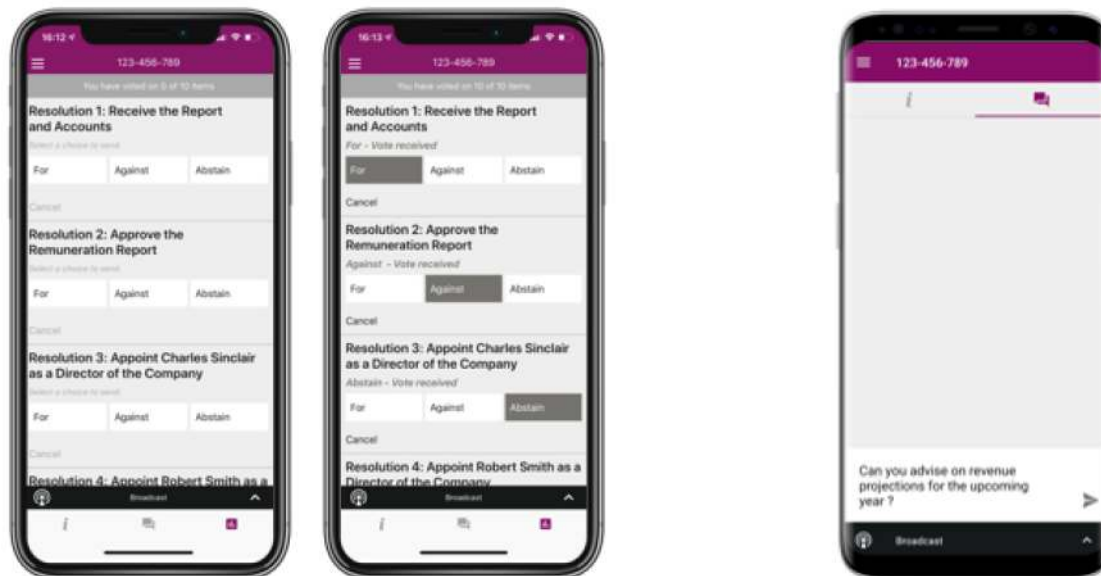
16:12

123-456-789

You have voted on 0 of 10 items

Resolution 1: Receive the Report and Accounts

Select a choice to send

For | Against | Abstain

Cancel

Resolution 2: Approve the Remuneration Report

Select a choice to send

For | Against | Abstain

Cancel

Resolution 3: Appoint Charles Sinclair as a Director of the Company

Select a choice to send

For | Against | Abstain

Cancel

Resolution 4: Appoint Robert Smith as a

Broadcast

i

16:13

123-456-789

You have voted on 10 of 10 items

Resolution 1: Receive the Report and Accounts

For - Vote received

For | Against | Abstain

Cancel

Resolution 2: Approve the Remuneration Report

Against - Vote received

For | Against | Abstain

Cancel

Resolution 3: Appoint Charles Sinclair as a Director of the Company

Abstain - Vote received

For | Against | Abstain

Cancel

Resolution 4: Appoint Robert Smith as a Director of the Company

Broadcast

i

123-456-789

i

Can you advise on revenue projections for the upcoming year ?

Broadcast